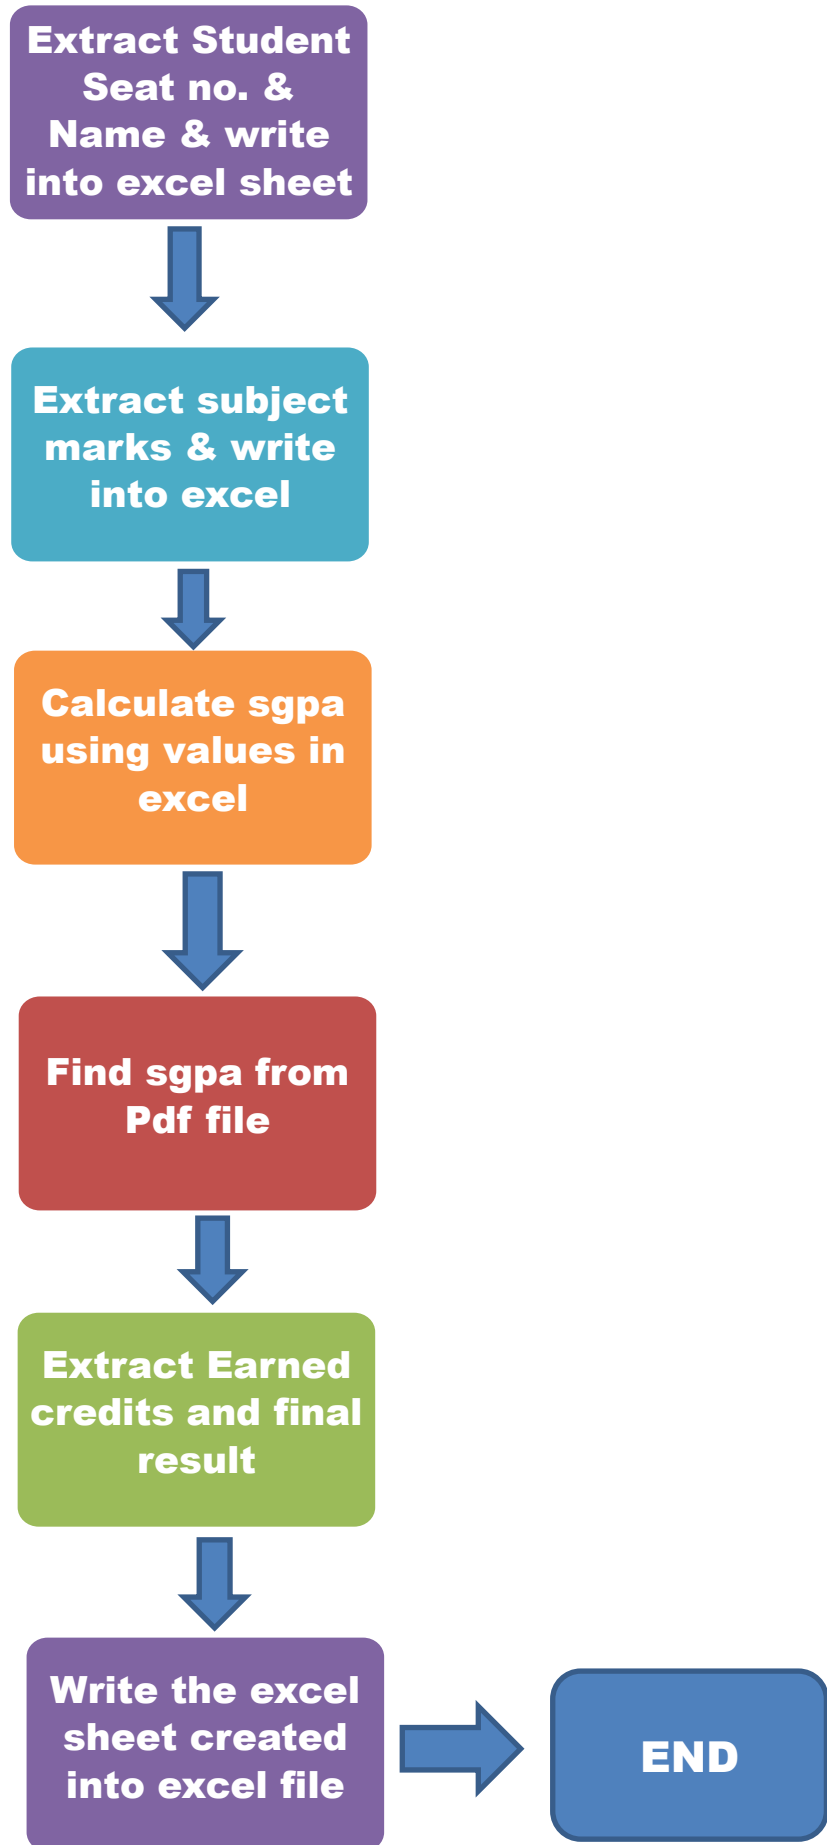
Extract Student Seat no. & Name & write into excel sheet

Extract subject marks & write into excel

Calculate sgpa using values in excel

Find sgpa from Pdf file

Extract Earned credits and final result

Write the excel sheet created into excel file

END